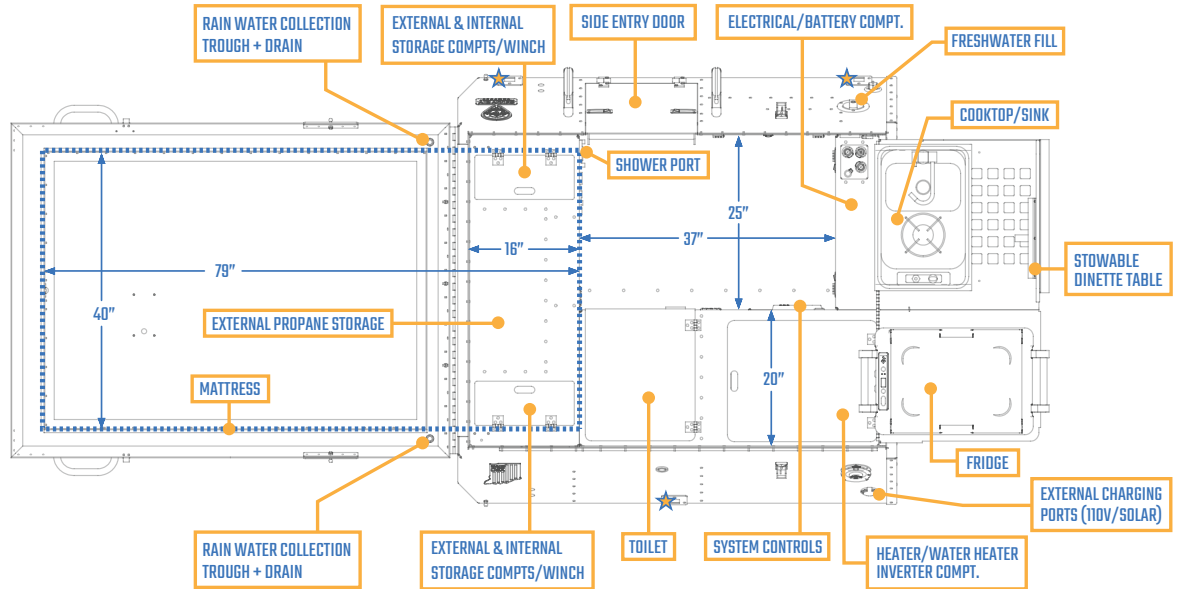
RAIN WATER COLLECTION TROUGH + DRAIN

EXTERNAL & INTERNAL STORAGE COMPTS/WINCH

SIDE ENTRY DOOR

ELECTRICAL/BATTERY COMPT.

FRESHWATER FILL

COOKTOP/SINK

SHOWER PORT

25"

16"

37"

79"

40"

STOWABLE DINETTE TABLE

EXTERNAL PROPANE STORAGE

20"

MATTRESS

FRIDGE

EXTERNAL CHARGING PORTS (110V/SOLAR)

RAIN WATER COLLECTION TROUGH + DRAIN

EXTERNAL & INTERNAL STORAGE COMPTS/WINCH

TOILET

SYSTEM CONTROLS

HEATER/WATER HEATER INVERTER COMPT.